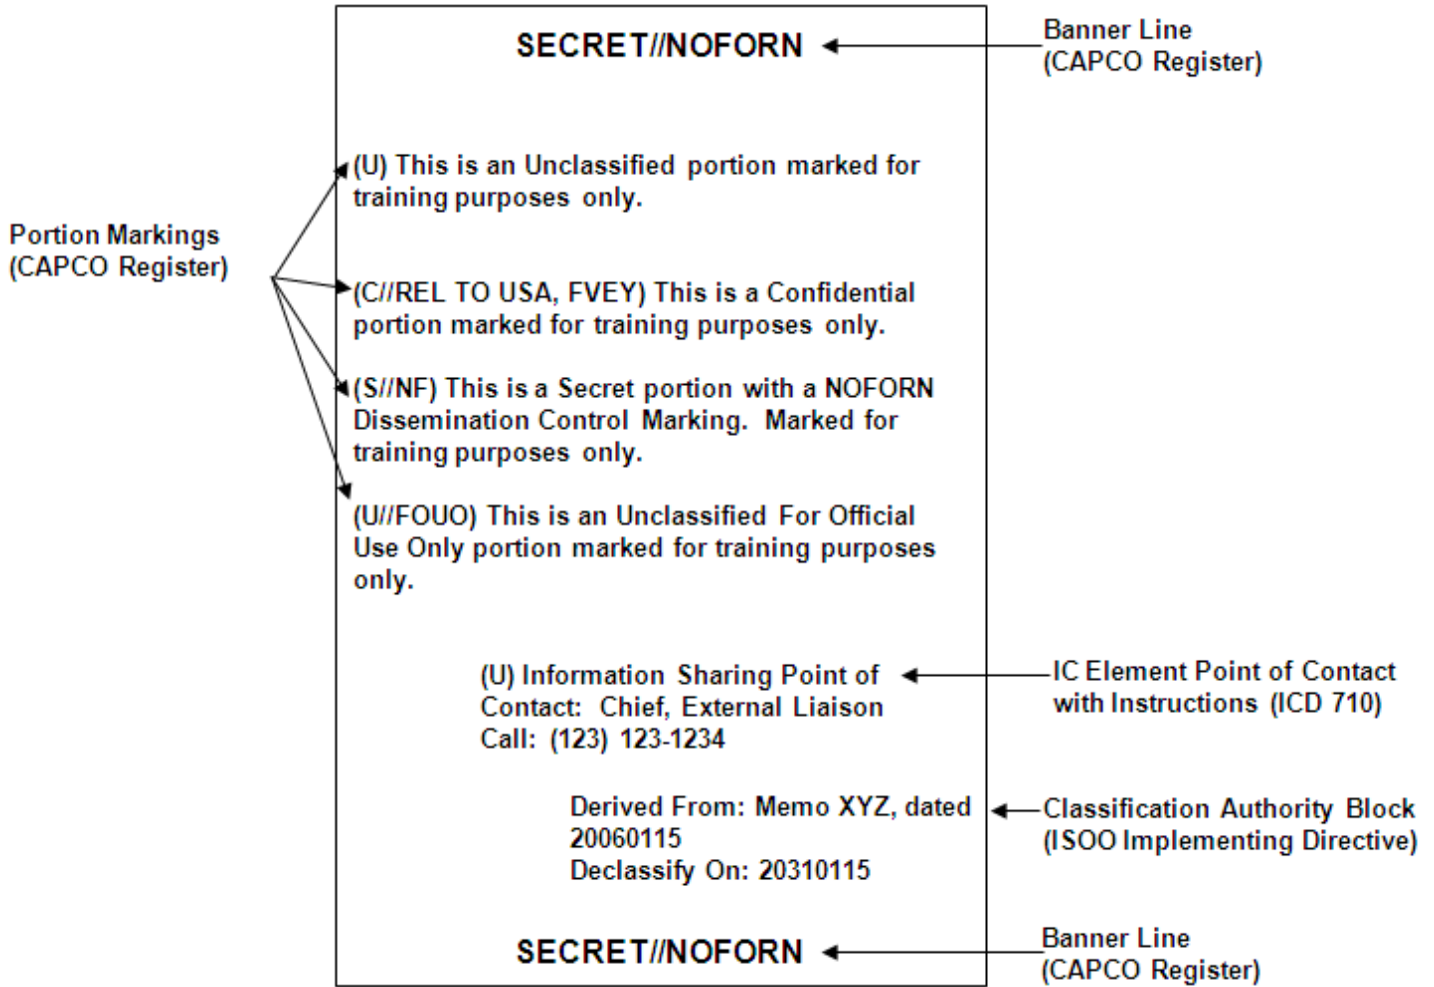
SECRET//NOFORN

Banner Line
(CAPCO Register)

Portion Markings
(CAPCO Register)

(U) This is an Unclassified portion marked for training purposes only.

(C//REL TO USA, FVEY) This is a Confidential portion marked for training purposes only.

(S//NF) This is a Secret portion with a NOFORN Dissemination Control Marking. Marked for training purposes only.

(U//FOUO) This is an Unclassified For Official Use Only portion marked for training purposes only.

(U) Information Sharing Point of Contact: Chief, External Liaison
Call: (123) 123-1234

IC Element Point of Contact with Instructions (ICD 710)

Derived From: Memo XYZ, dated 20060115
Declassify On: 20310115

Classification Authority Block
(ISOO Implementing Directive)

SECRET//NOFORN

Banner Line
(CAPCO Register)